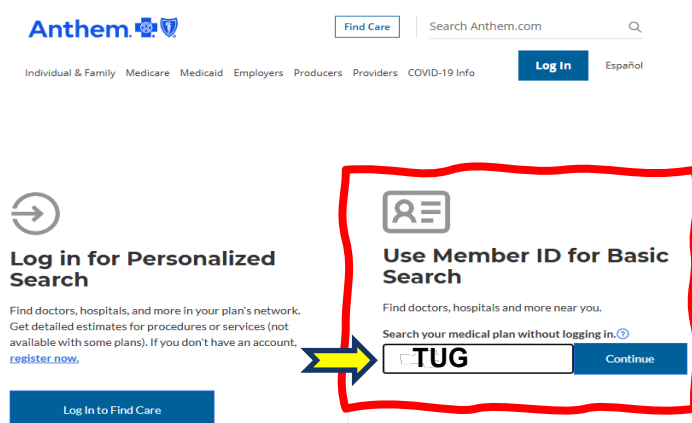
Anthem.

Find Care

Search Anthem.com

Individual & Family Medicare Medicaid Employers Producers Providers COVID-19 Info

Log In

Español

Log in for Personalized Search

Find doctors, hospitals, and more in your plan's network. Get detailed estimates for procedures or services (not available with some plans). If you don't have an account, register now.

Log In to Find Care

Use Member ID for Basic Search

Find doctors, hospitals and more near you.

Search your medical plan without logging in.

TUG

Continue